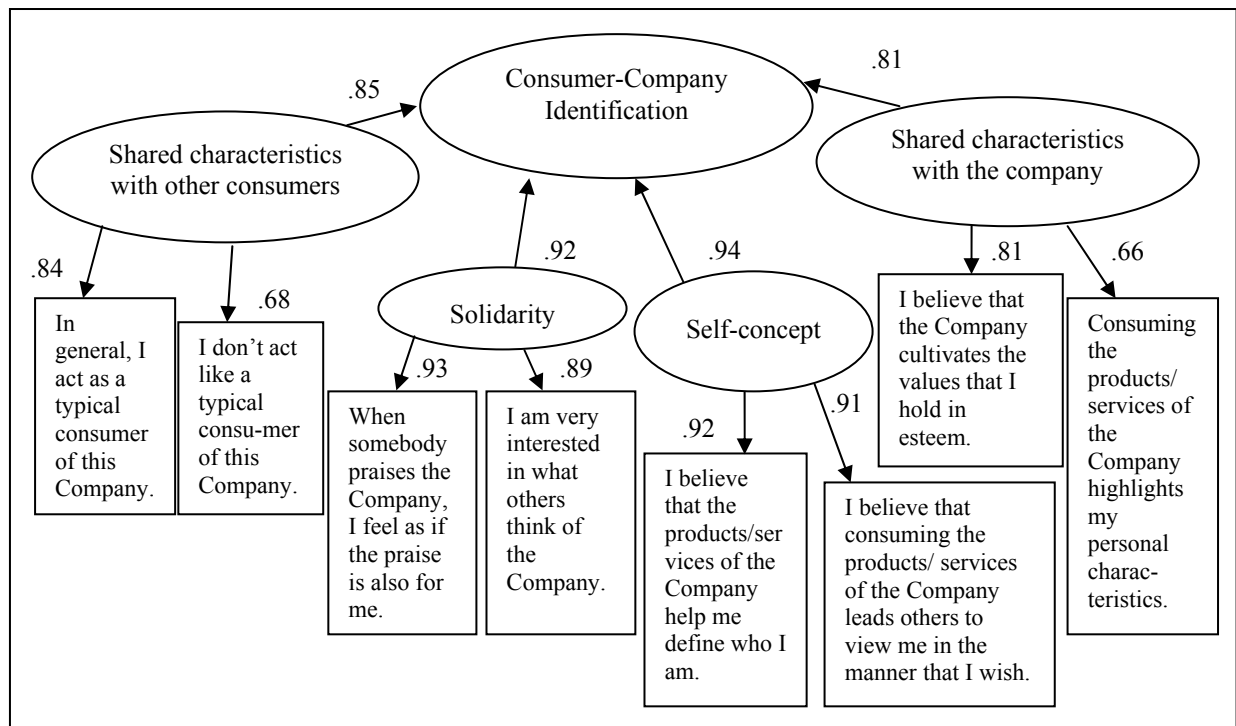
.85

Consumer-Company Identification

.81

Shared characteristics with other consumers

Shared characteristics with the company

.84

.68

.92

.94

.81

.66

In general, I act as a typical consumer of this Company.

I don't act like a typical consu-mer of this Company.

Solidarity

Self-concept

I believe that the Company cultivates the values that I hold in esteem.

Consuming the products/ services of the Company highlights my personal charac-teristics.

.93

.89

.91

When somebody praises the Company, I feel as if the praise is also for me.

I am very interested in what others think of the Company.

.92

I believe that the products/ser vices of the Company help me define who I am.

I believe that consuming the products/ services of the Company leads others to view me in the manner that I wish.